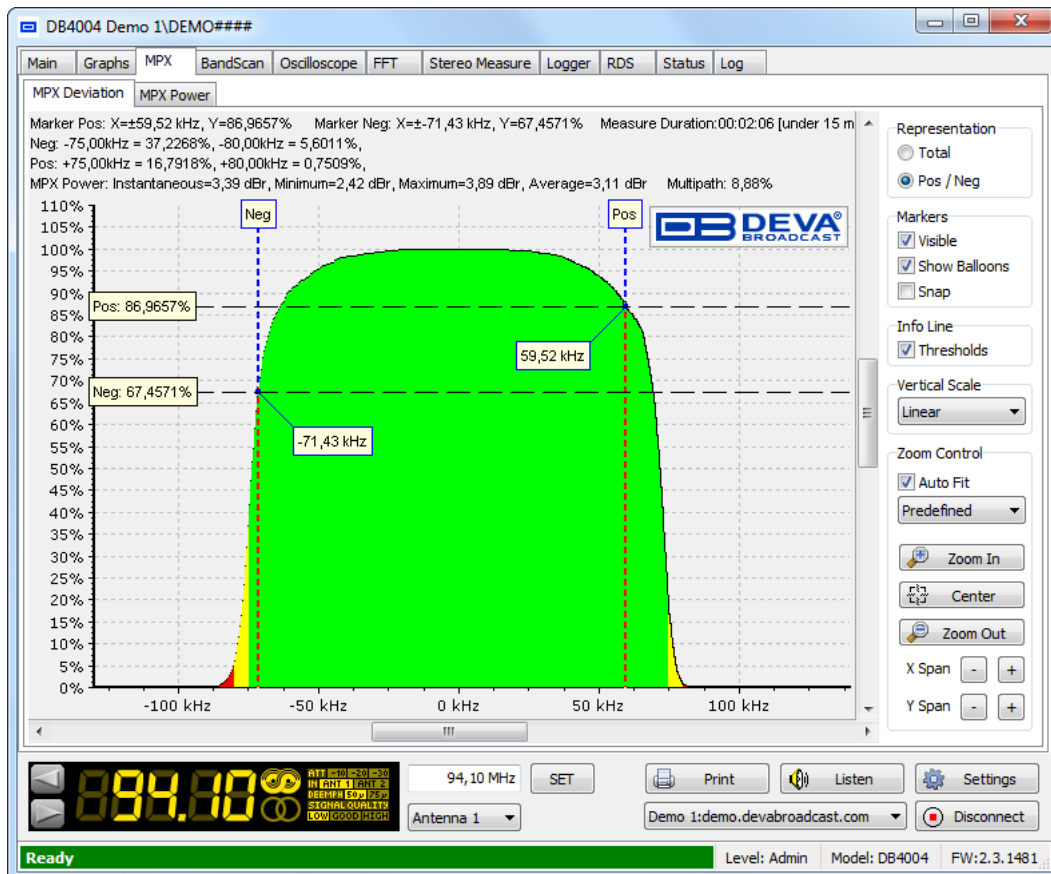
DB4004 Demo 1\DEMO####

Main | Graphs | MPX | BandScan | Oscilloscope | FFT | Stereo Measure | Logger | RDS | Status | Log

MPX Deviation | MPX Power

Marker Pos: X=±59,52 kHz, Y=86,9657%   Marker Neg: X=±-71,43 kHz, Y=67,4571%   Measure Duration:00:02:06 [under 15 m
Neg: -75,00kHz = 37,2268%, -80,00kHz = 5,6011%,
Pos: +75,00kHz = 16,7918%, +80,00kHz = 0,7509%,
MPX Power: Instantaneous=3,39 dBr, Minimum=2,42 dBr, Maximum=3,89 dBr, Average=3,11 dBr   Multipath: 8,88%

110%
105%
100%
95%
90%
85%
80%
75%
70%
65%
60%
55%
50%
45%
40%
35%
30%
25%
20%
15%
10%
5%
0%

Neg
Pos
DEVA BROADCAST
Pos: 86,9657%
Neg: 67,4571%
59,52 kHz
-71,43 kHz

-100 kHz   -50 kHz   0 kHz   50 kHz   100 kHz

Representation
Total
Pos / Neg

Markers
Visible
Show Balloons
Snap

Info Line
Thresholds

Vertical Scale
Linear

Zoom Control
Auto Fit
Predefined
Zoom In
Center
Zoom Out
X Span - +
Y Span - +

94.10
ATT -10 -20 -30
IN ANT 1 ANT 2
DEEMPH 50μ 75μ
SIGNAL QUALITY
LOW GOOD HIGH
94,10 MHz
SET
Antenna 1
Print
Listen
Settings
Demo 1:demo.devabroadcast.com
Disconnect

Ready   Level: Admin   Model: DB4004   FW:2.3.1481